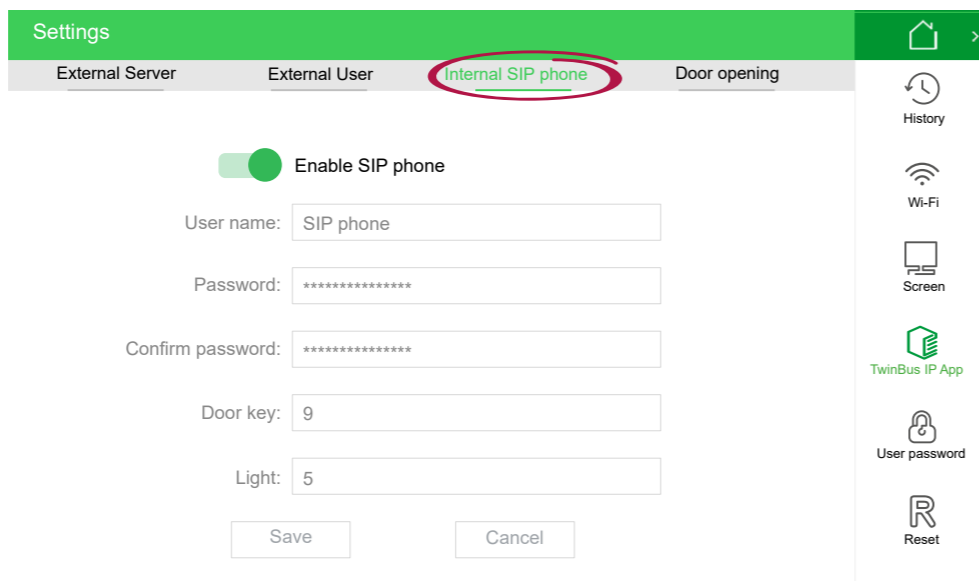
Settings

External Server External User Internal SIP phone Door opening

Enable SIP phone

User name: SIP phone

Password: ****************

Confirm password: ****************

Door key: 9

Light: 5

Save Cancel

History

Wi-Fi

Screen

TwinBus IP App

User password

Reset